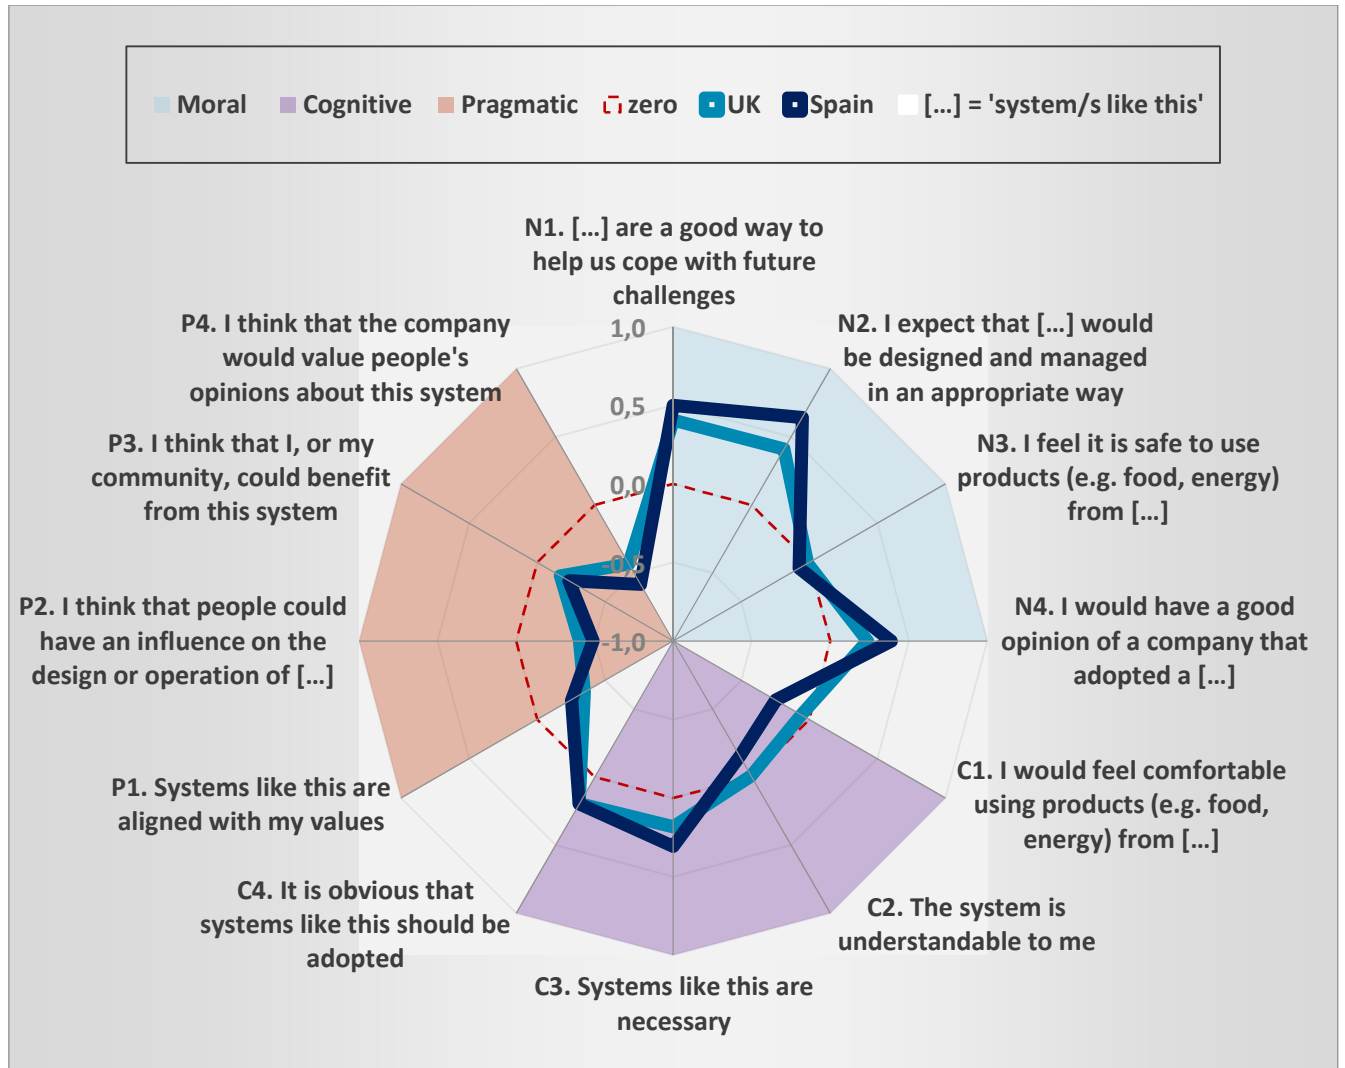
Moral Cognitive Pragmatic zero UK Spain […] = 'system/s like this'

N1. […] are a good way to help us cope with future challenges

N2. I expect that […] would be designed and managed in an appropriate way

N3. I feel it is safe to use products (e.g. food, energy) from […]

N4. I would have a good opinion of a company that adopted a […]

C1. I would feel comfortable using products (e.g. food, energy) from […]

C2. The system is understandable to me

C3. Systems like this are necessary

C4. It is obvious that systems like this should be adopted

P1. Systems like this are aligned with my values

P2. I think that people could have an influence on the design or operation of […]

P3. I think that I, or my community, could benefit from this system

P4. I think that the company would value people's opinions about this system

1,0
0,5
0,0
-0,5
-1,0